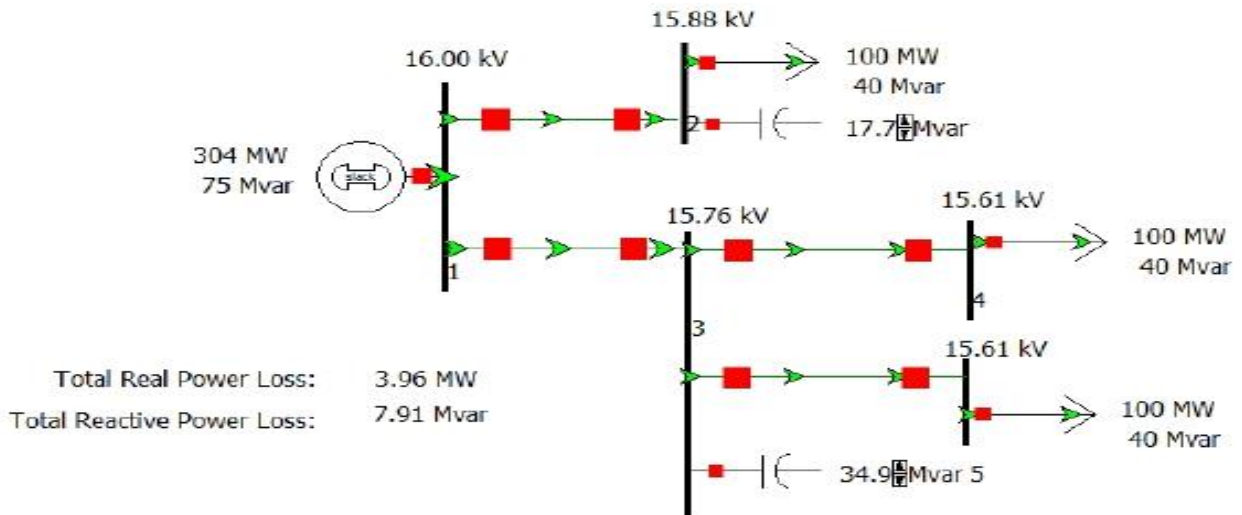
15.88 kV

16.00 kV

100 MW
40 Mvar

2

17.7 Mvar

304 MW
75 Mvar

slack

15.76 kV

15.61 kV

100 MW
40 Mvar

1

4

3

15.61 kV

Total Real Power Loss: 3.96 MW

Total Reactive Power Loss: 7.91 Mvar

100 MW
40 Mvar

34.9 Mvar 5